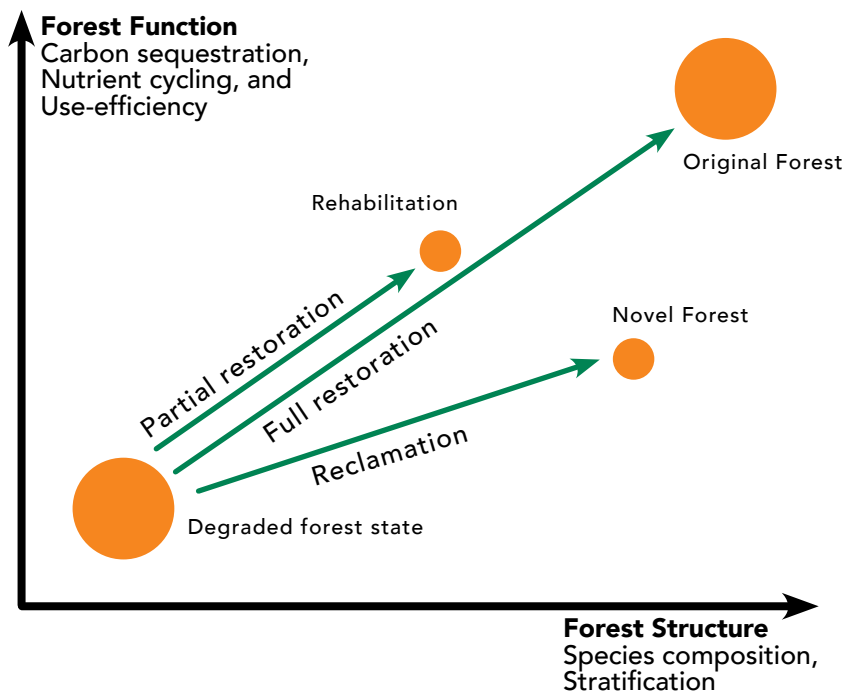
**Forest Function**
Carbon sequestration, Nutrient cycling, and Use-efficiency

Original Forest

Rehabilitation

Novel Forest

Partial restoration

Full restoration

Reclamation

Degraded forest state

**Forest Structure**
Species composition, Stratification